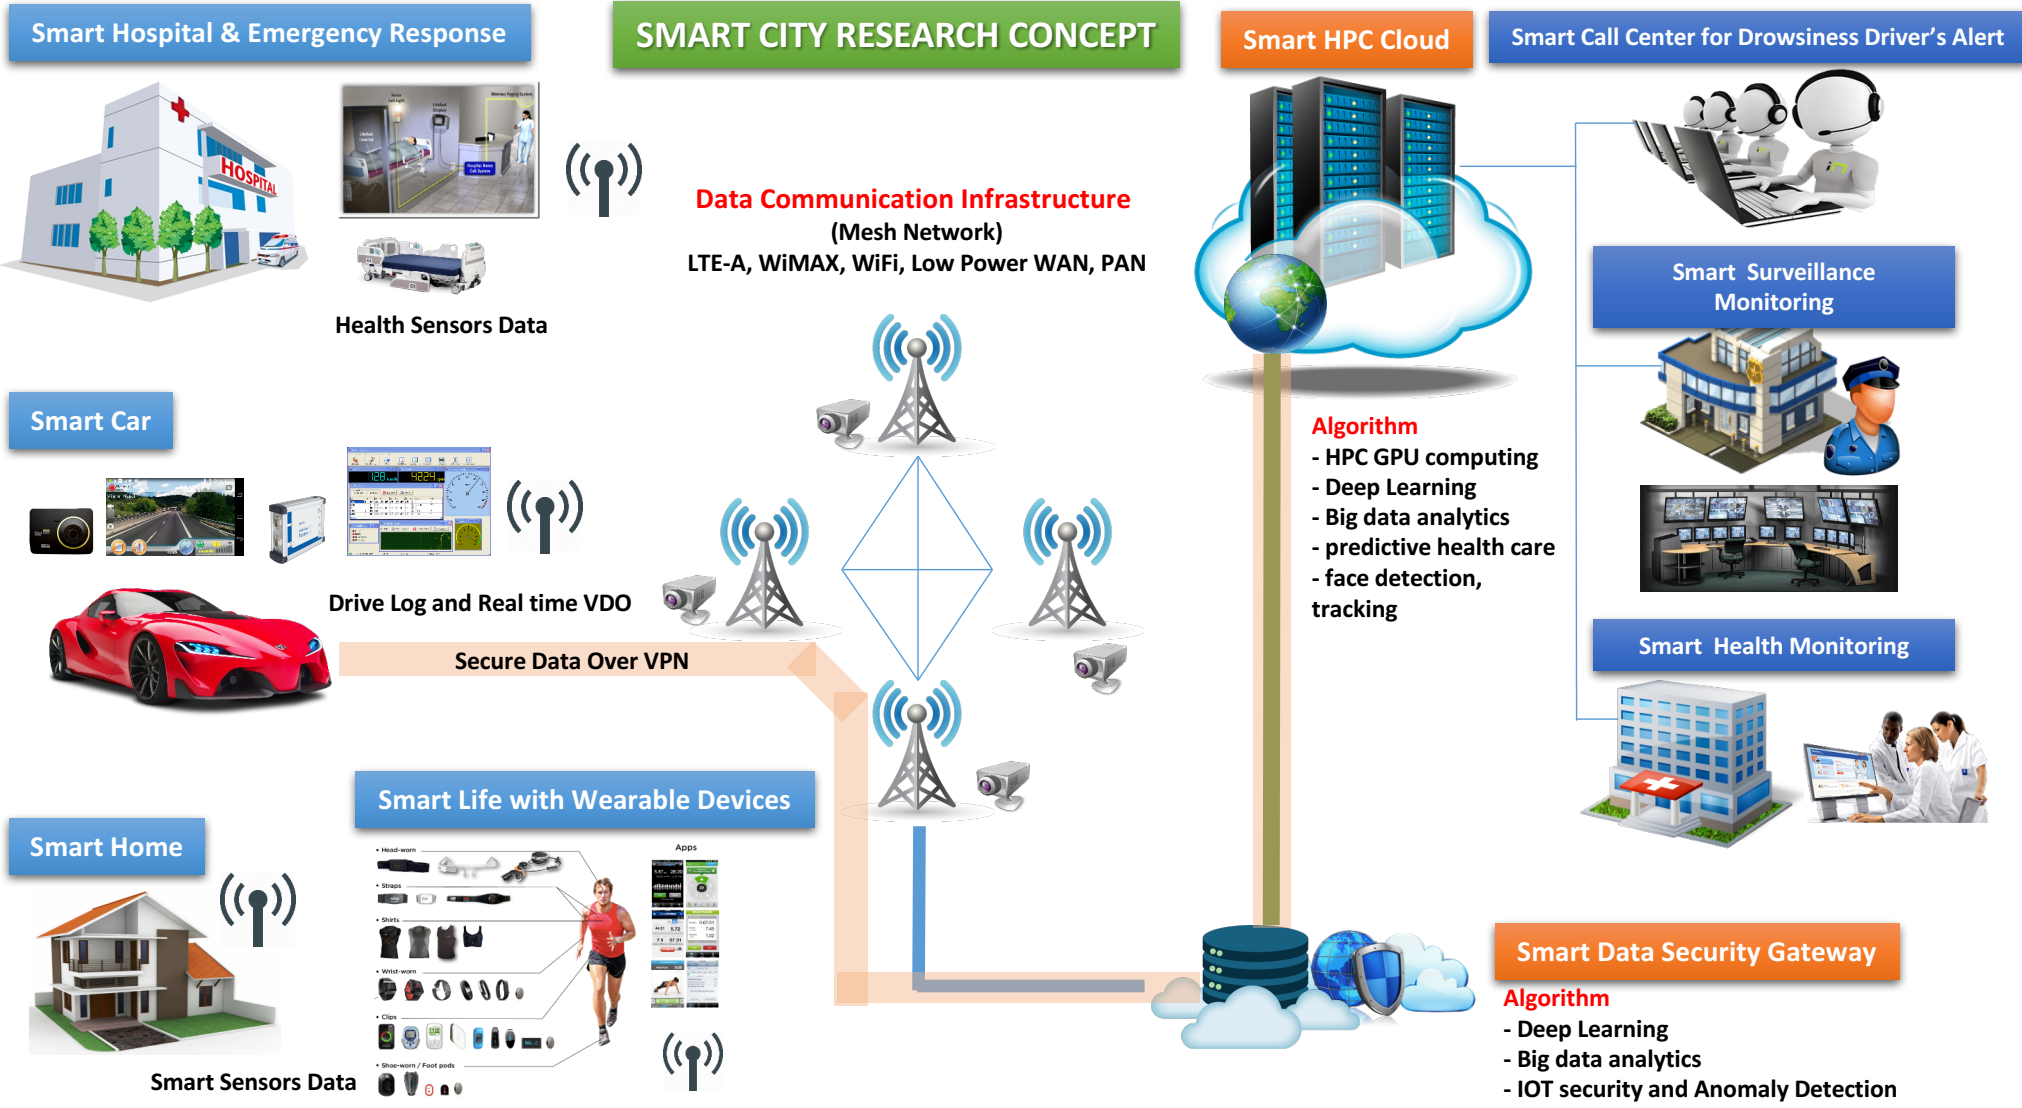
Smart Hospital & Emergency Response

SMART CITY RESEARCH CONCEPT

Smart HPC Cloud

Smart Call Center for Drowsiness Driver's Alert

HOSPITAL

Health Sensors Data

Data Communication Infrastructure
(Mesh Network)
LTE-A, WiMAX, WiFi, Low Power WAN, PAN

Smart Surveillance Monitoring

Smart Car

Algorithm
- HPC GPU computing
- Deep Learning
- Big data analytics
- predictive health care
- face detection, tracking

Drive Log and Real time VDO

Secure Data Over VPN

Smart Health Monitoring

Smart Life with Wearable Devices

Smart Home

Head-worn
Straps
Shirts
Wrist-worn
Clips
Shoe-worn / Foot pods

Apps

Smart Data Security Gateway

Algorithm
- Deep Learning
- Big data analytics
- IOT security and Anomaly Detection

Smart Sensors Data